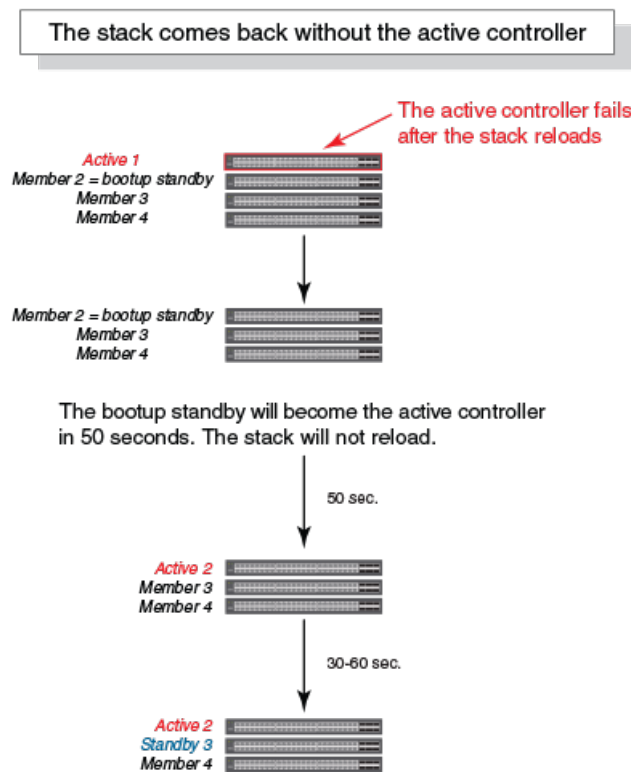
The stack comes back without the active controller

The active controller fails after the stack reloads

Active 1
Member 2 = bootup standby
Member 3
Member 4

Member 2 = bootup standby
Member 3
Member 4

The bootup standby will become the active controller in 50 seconds. The stack will not reload.

50 sec.

Active 2
Member 3
Member 4

30-60 sec.

Active 2
Standby 3
Member 4